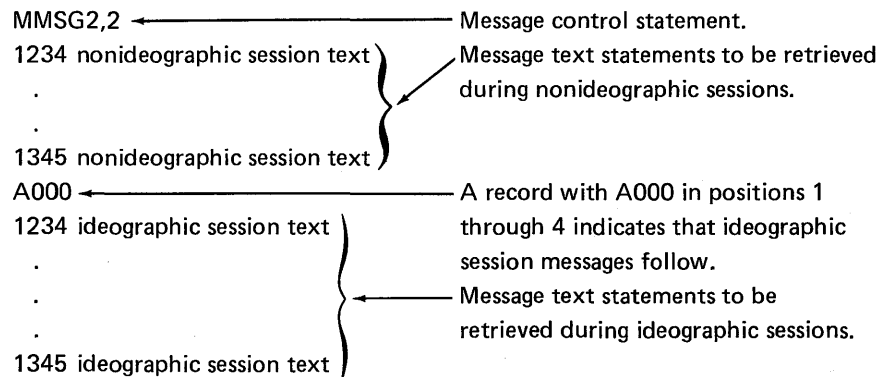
MMSG2,2

Message control statement.

1234 nonideographic session text

.

.

1345 nonideographic session text

Message text statements to be retrieved during nonideographic sessions.

A000

A record with A000 in positions 1 through 4 indicates that ideographic session messages follow.

1234 ideographic session text

.

.

.

1345 ideographic session text

Message text statements to be retrieved during ideographic sessions.